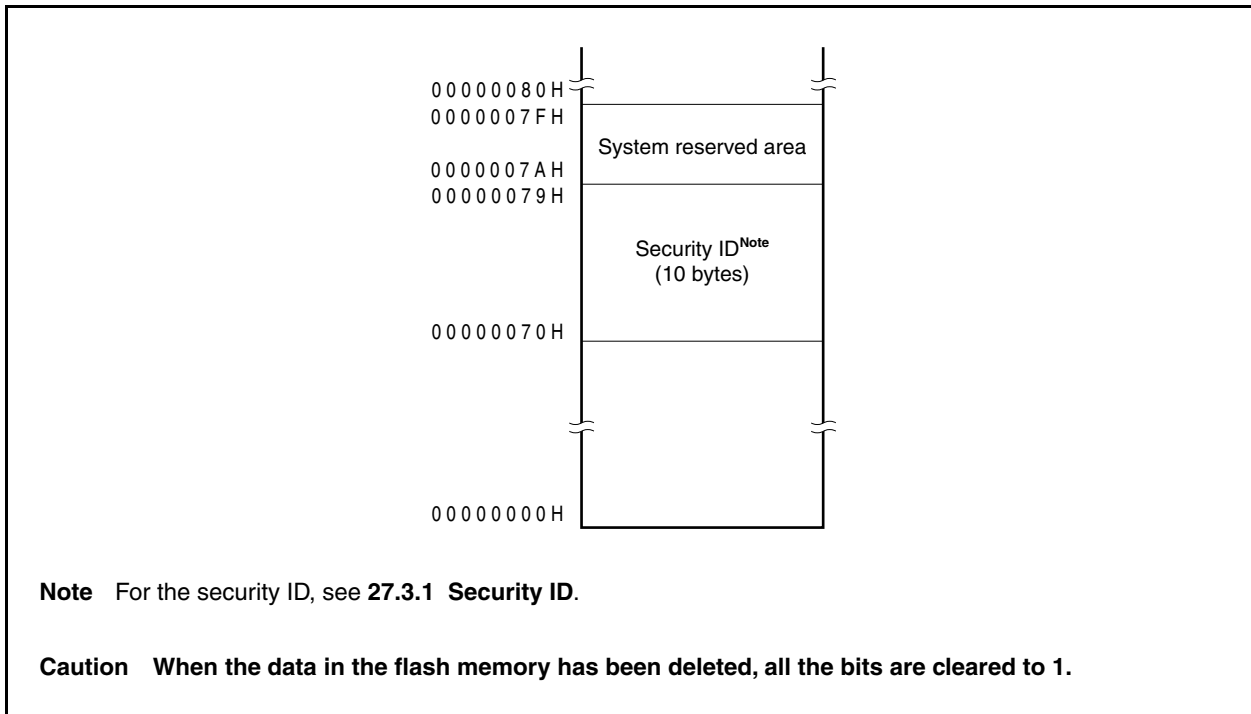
00000080H
0000007FH
System reserved area
0000007AH
00000079H
Security ID$^{\text{Note}}$
(10 bytes)
00000070H
00000000H

**Note** For the security ID, see **27.3.1 Security ID**.

**Caution When the data in the flash memory has been deleted, all the bits are cleared to 1.**